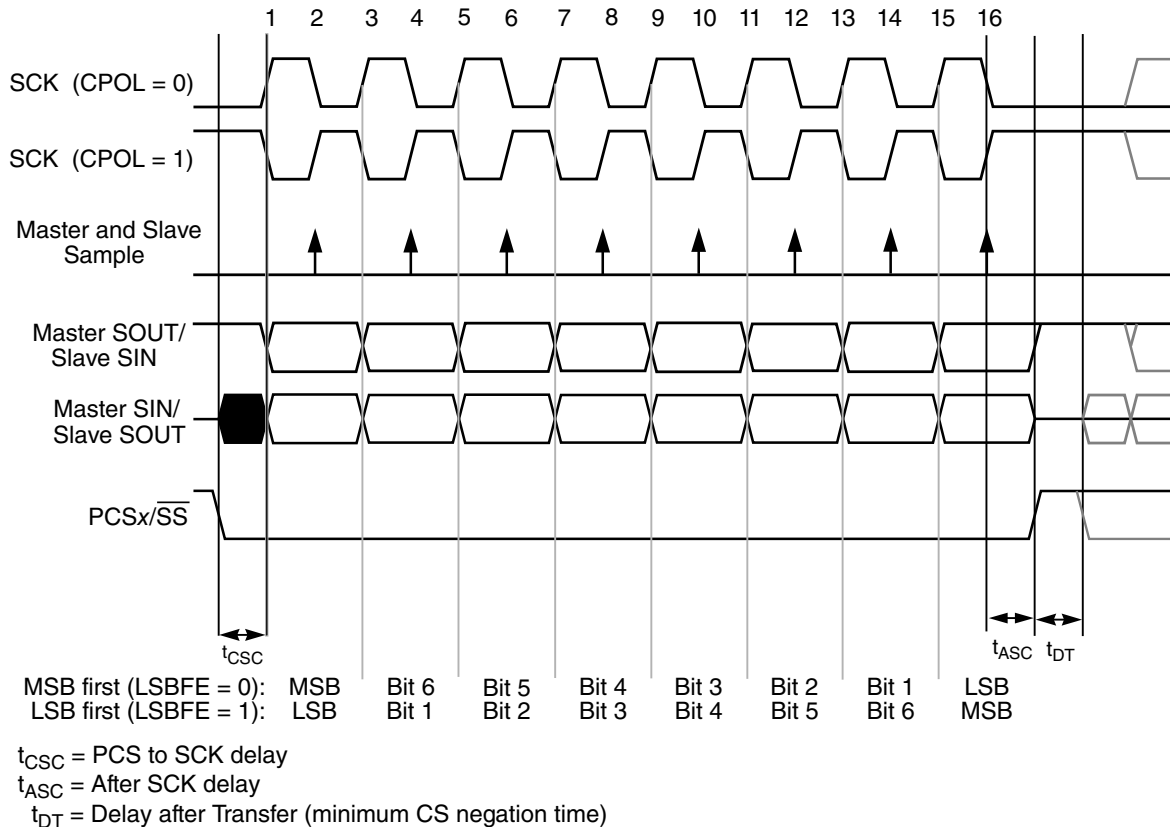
1 2 3 4 5 6 7 8 9 10 11 12 13 14 15 16

SCK (CPOL = 0)

SCK (CPOL = 1)

Master and Slave Sample

Master SOUT/ Slave SIN

Master SIN/ Slave SOUT

PCS$x$/$\overline{SS}$

$t_{CSC}$

$t_{ASC}$ $t_{DT}$

| MSB first (LSBFE = 0): | MSB | Bit 6 | Bit 5 | Bit 4 | Bit 3 | Bit 2 | Bit 1 | LSB |
|---|---|---|---|---|---|---|---|---|
| LSB first (LSBFE = 1): | LSB | Bit 1 | Bit 2 | Bit 3 | Bit 4 | Bit 5 | Bit 6 | MSB |

$t_{CSC}$ = PCS to SCK delay
$t_{ASC}$ = After SCK delay
$t_{DT}$ = Delay after Transfer (minimum CS negation time)